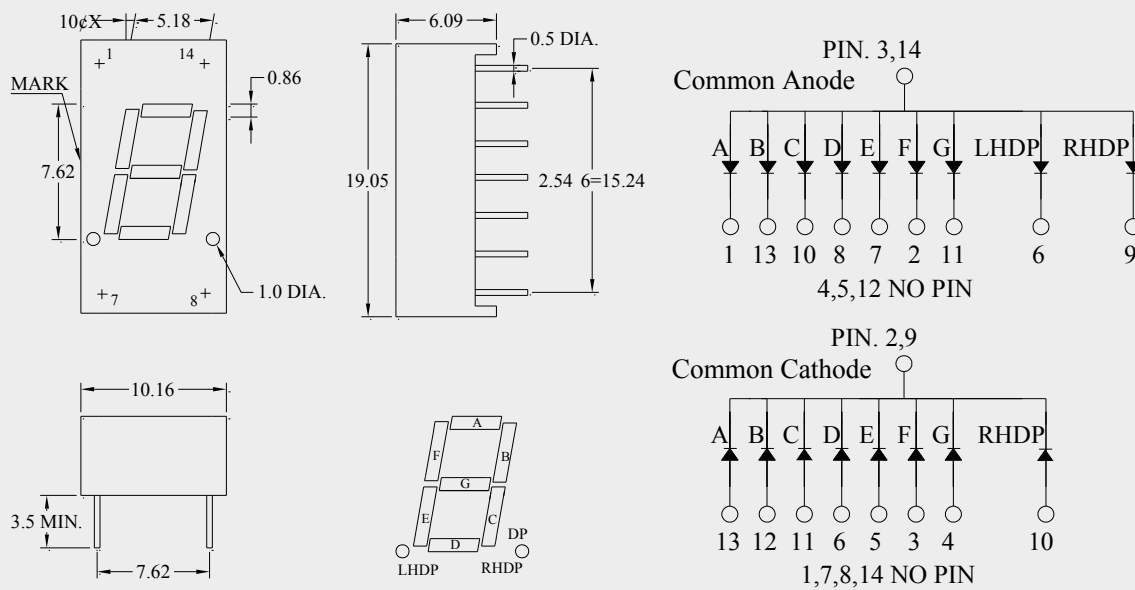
10¢X
5.18
1
14
MARK
0.86
7.62
1.0 DIA.
7
8
6.09
0.5 DIA.
19.05
2.54 6=15.24
10.16
3.5 MIN.
7.62
A
B
C
D
E
F
G
DP
LHDP
RHDP

PIN. 3,14
Common Anode
A B C D E F G LHDP RHDP
1 13 10 8 7 2 11 6 9
4,5,12 NO PIN

PIN. 2,9
Common Cathode
A B C D E F G RHDP
13 12 11 6 5 3 4 10
1,7,8,14 NO PIN